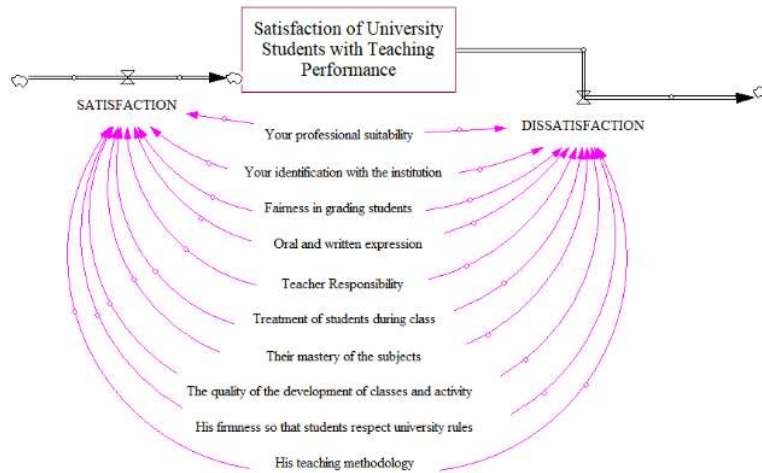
Satisfaction of University Students with Teaching Performance

SATISFACTION

DISSATISFACTION

Your professional suitability

Your identification with the institution

Fairness in grading students

Oral and written expression

Teacher Responsibility

Treatment of students during class

Their mastery of the subjects

The quality of the development of classes and activity

His firmness so that students respect university rules

His teaching methodology